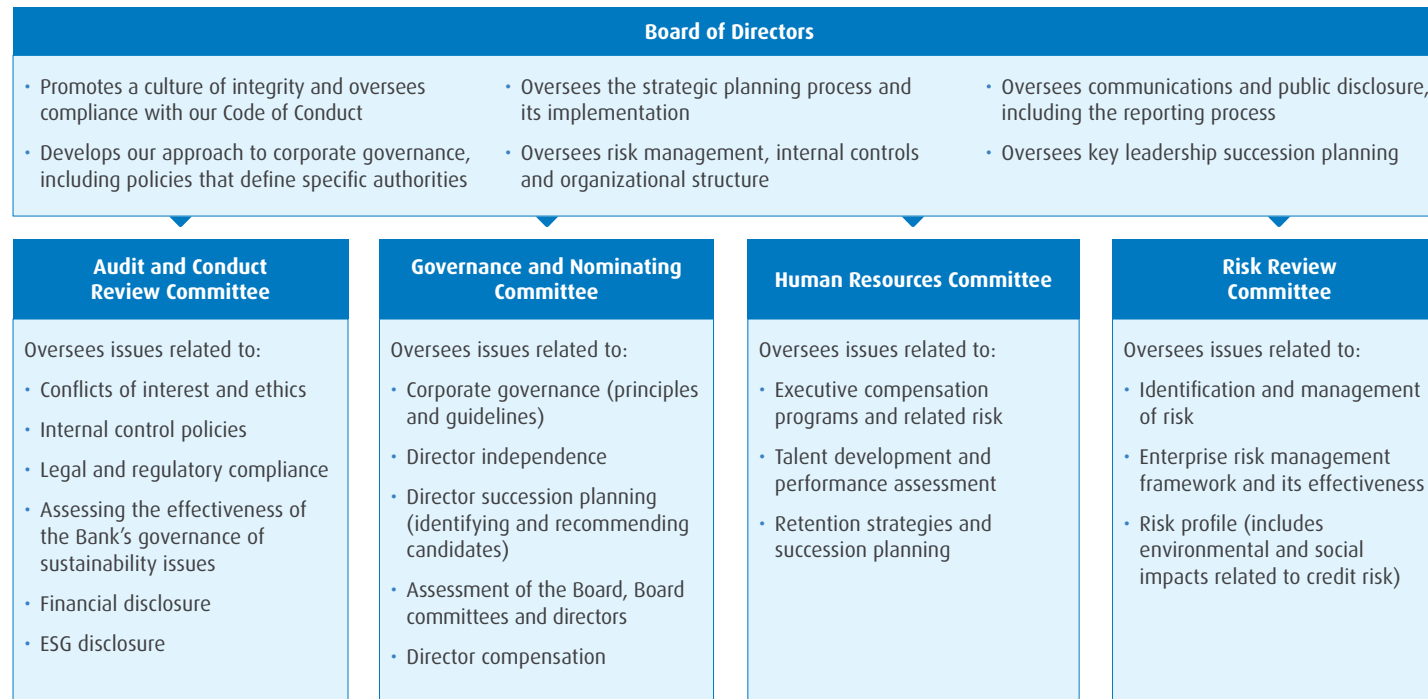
Board of Directors

• Promotes a culture of integrity and oversees compliance with our Code of Conduct

• Develops our approach to corporate governance, including policies that define specific authorities

• Oversees the strategic planning process and its implementation

• Oversees risk management, internal controls and organizational structure

• Oversees communications and public disclosure, including the reporting process

• Oversees key leadership succession planning

Audit and Conduct Review Committee

Oversees issues related to:

• Conflicts of interest and ethics

• Internal control policies

• Legal and regulatory compliance

• Assessing the effectiveness of the Bank's governance of sustainability issues

• Financial disclosure

• ESG disclosure

Governance and Nominating Committee

Oversees issues related to:

• Corporate governance (principles and guidelines)

• Director independence

• Director succession planning (identifying and recommending candidates)

• Assessment of the Board, Board committees and directors

• Director compensation

Human Resources Committee

Oversees issues related to:

• Executive compensation programs and related risk

• Talent development and performance assessment

• Retention strategies and succession planning

Risk Review Committee

Oversees issues related to:

• Identification and management of risk

• Enterprise risk management framework and its effectiveness

• Risk profile (includes environmental and social impacts related to credit risk)